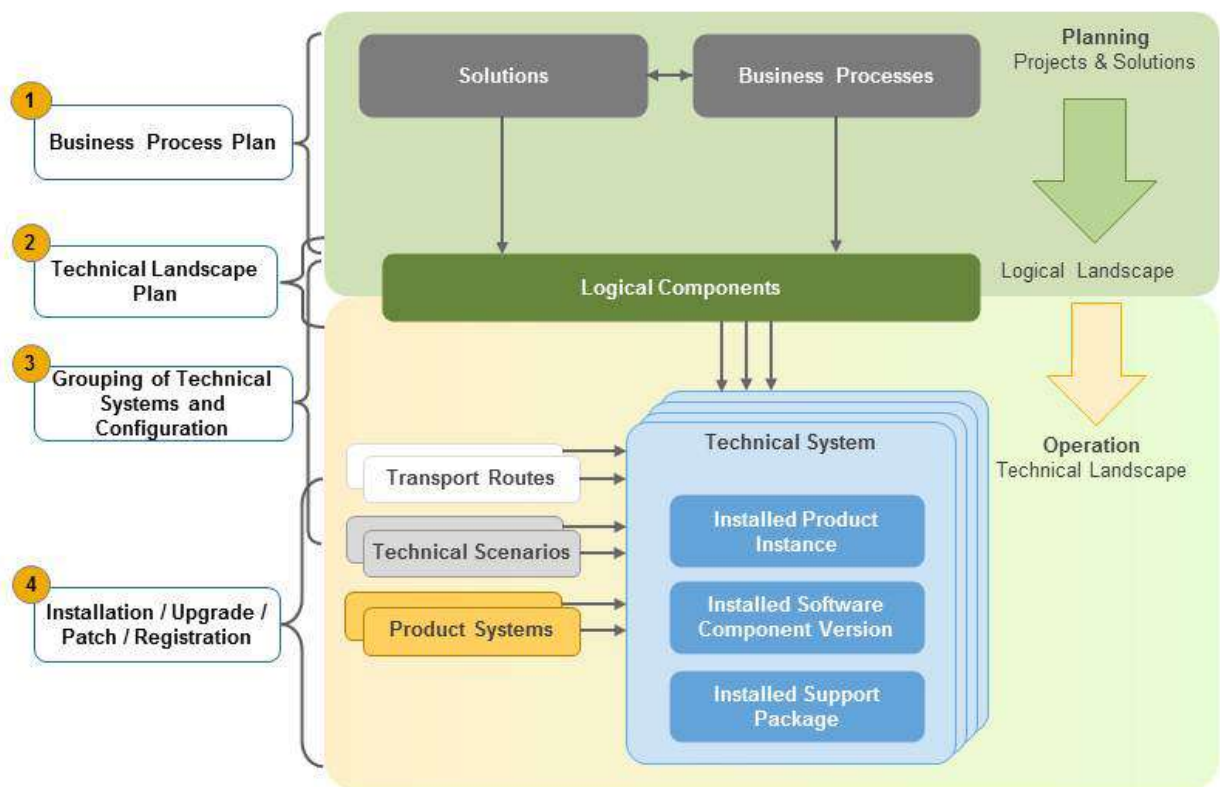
1
Business Process Plan

2
Technical Landscape Plan

3
Grouping of Technical Systems and Configuration

4
Installation / Upgrade / Patch / Registration

Solutions

Business Processes

Planning
Projects & Solutions

Logical Components

Logical Landscape

Technical System

Transport Routes

Technical Scenarios

Product Systems

Installed Product Instance

Installed Software Component Version

Installed Support Package

Operation
Technical Landscape